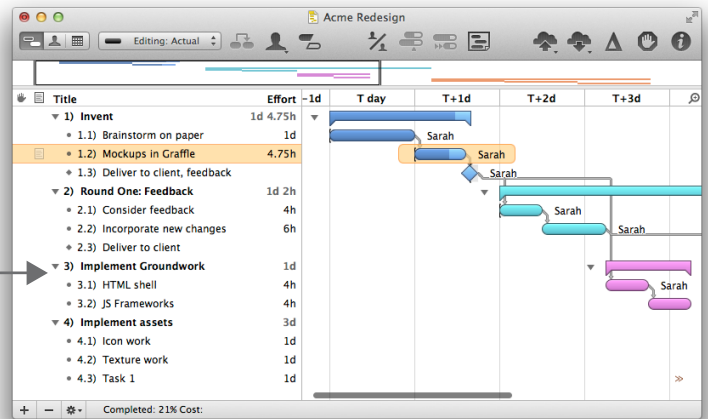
Acme Redesign

Editing: Actual

| Title | Effort |
|---|---|
| 1) Invent | 1d 4.75h |
| 1.1) Brainstorm on paper | 1d |
| 1.2) Mockups in Graffle | 4.75h |
| 1.3) Deliver to client, feedback | |
| 2) Round One: Feedback | 1d 2h |
| 2.1) Consider feedback | 4h |
| 2.2) Incorporate new changes | 6h |
| 2.3) Deliver to client | |
| 3) Implement Groundwork | 1d |
| 3.1) HTML shell | 4h |
| 3.2) JS Frameworks | 4h |
| 4) Implement assets | 3d |
| 4.1) Icon work | 1d |
| 4.2) Texture work | 1d |
| 4.3) Task 1 | 1d |

-1d T day T+1d T+2d T+3d

Sarah
Sarah
Sarah
Sarah
Sarah
Sarah

Completed: 21% Cost: